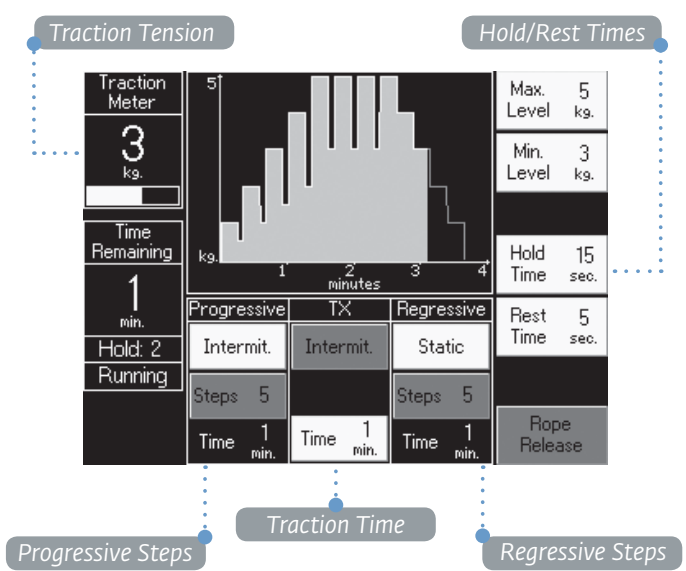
Traction Tension

Hold/Rest Times

Traction Meter

3
kg.

Time Remaining

1
min.

Hold: 2

Running

5

kg.

1 2 3 4
minutes

Progressive | TX | Regressive

Intermit. | Intermit. | Static

Steps 5 | | Steps 5

Time 1 min. | Time 1 min. | Time 1 min.

Max. Level 5 kg.

Min. Level 3 kg.

Hold Time 15 sec.

Rest Time 5 sec.

Rope Release

Traction Time

Progressive Steps

Regressive Steps